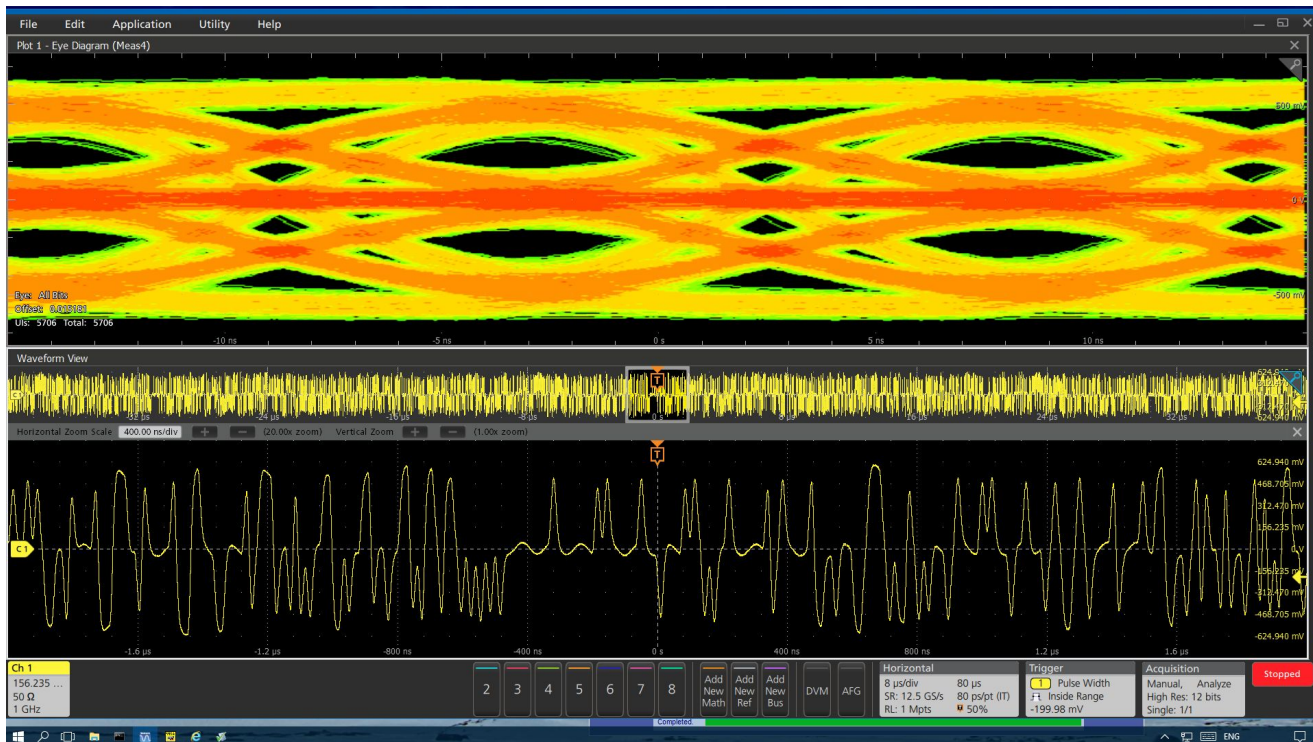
File Edit Application Utility Help

Plot 1 - Eye Diagram (Meas4)

500 mV
0 V
-500 mV

Eye: All Bits
Offset: 0.013181
UIs: 5706 Total: 5706

-10 ns -5 ns 0 s 5 ns 10 ns

Waveform View

-32 µs -24 µs -16 µs -8 µs 0 s 8 µs 16 µs 24 µs 32 µs

Horizontal Zoom Scale 400.00 ns/div + − (20.00x zoom) Vertical Zoom + − (1.00x zoom)

624.940 mV
468.705 mV
312.470 mV
156.235 mV
0 V
-156.235 mV
-312.470 mV
-468.705 mV
-624.940 mV

C1

-1.6 µs -1.2 µs -800 ns -400 ns 0 s 400 ns 800 ns 1.2 µs 1.6 µs

Ch 1
156.235 ...
50 Ω
1 GHz

2 3 4 5 6 7 8

Add New Math | Add New Ref | Add New Bus | DVM | AFG

Horizontal
8 µs/div 80 µs
SR: 12.5 GS/s 80 ps/pt (IT)
RL: 1 Mpts 50%

Trigger
1 Pulse Width
Inside Range
-199.98 mV

Acquisition
Manual, Analyze
High Res: 12 bits
Single: 1/1

Stopped

Completed.

ENG